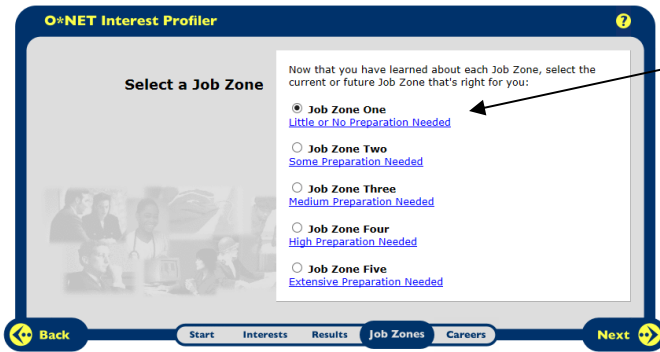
O*NET Interest Profiler

?

Select a Job Zone

Now that you have learned about each Job Zone, select the current or future Job Zone that's right for you:

Job Zone One
Little or No Preparation Needed

Job Zone Two
Some Preparation Needed

Job Zone Three
Medium Preparation Needed

Job Zone Four
High Preparation Needed

Job Zone Five
Extensive Preparation Needed

Back

Start Interests Results Job Zones Careers

Next